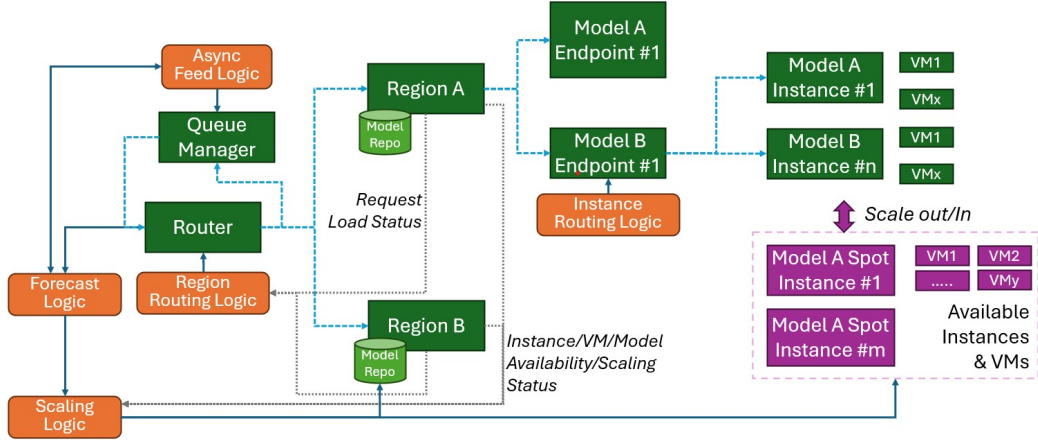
Async Feed Logic

Queue Manager

Router

Region Routing Logic

Forecast Logic

Scaling Logic

Region A

Model Repo

Region B

Model Repo

Request Load Status

Instance/VM/Model Availability/Scaling Status

Model A Endpoint #1

Model B Endpoint #1

Instance Routing Logic

Model A Instance #1

VM1

VMx

Model B Instance #n

VM1

VMx

Scale out/In

Model A Spot Instance #1

VM1

VM2

.....

VMy

Model A Spot Instance #m

Available Instances & VMs